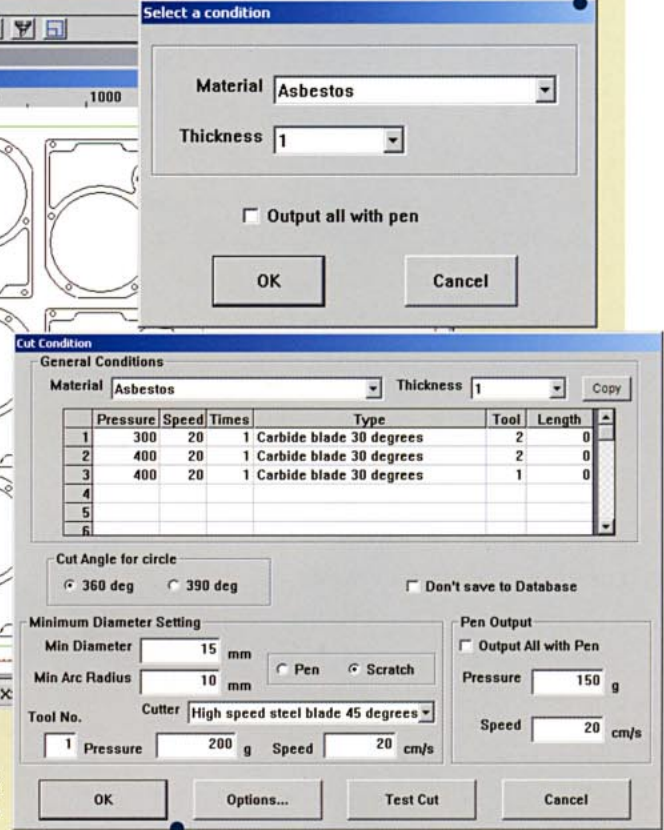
1000

Select a condition

Material Asbestos

Thickness 1

Output all with pen

OK

Cancel

Cut Condition

General Conditions

Material Asbestos

Thickness 1

Copy

| | Pressure | Speed | Times | Type | Tool | Length |
|---|---|---|---|---|---|---|
| 1 | 300 | 20 | 1 | Carbide blade 30 degrees | 2 | 0 |
| 2 | 400 | 20 | 1 | Carbide blade 30 degrees | 2 | 0 |
| 3 | 400 | 20 | 1 | Carbide blade 30 degrees | 1 | 0 |
| 4 | | | | | | |
| 5 | | | | | | |
| 6 | | | | | | |

Cut Angle for circle

360 deg

390 deg

Don't save to Database

Minimum Diameter Setting

Min Diameter 15 mm

Min Arc Radius 10 mm

Pen

Scratch

Tool No.

Cutter High speed steel blade 45 degrees

1 Pressure 200 g

Speed 20 cm/s

Pen Output

Output All with Pen

Pressure 150 g

Speed 20 cm/s

OK

Options...

Test Cut

Cancel